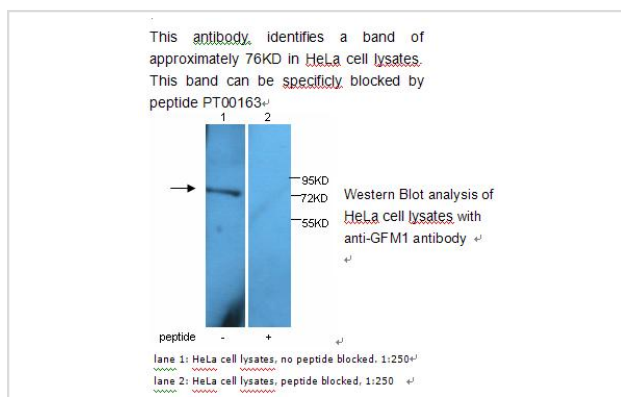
This antibody identifies a band of approximately 76KD in HeLa cell lysates. This band can be specificly blocked by peptide PT00163

1 2

95KD
72KD
55KD

Western Blot analysis of HeLa cell lysates with anti-GFM1 antibody

peptide - +

lane 1: HeLa cell lysates, no peptide blocked. 1:250
lane 2: HeLa cell lysates, peptide blocked, 1:250